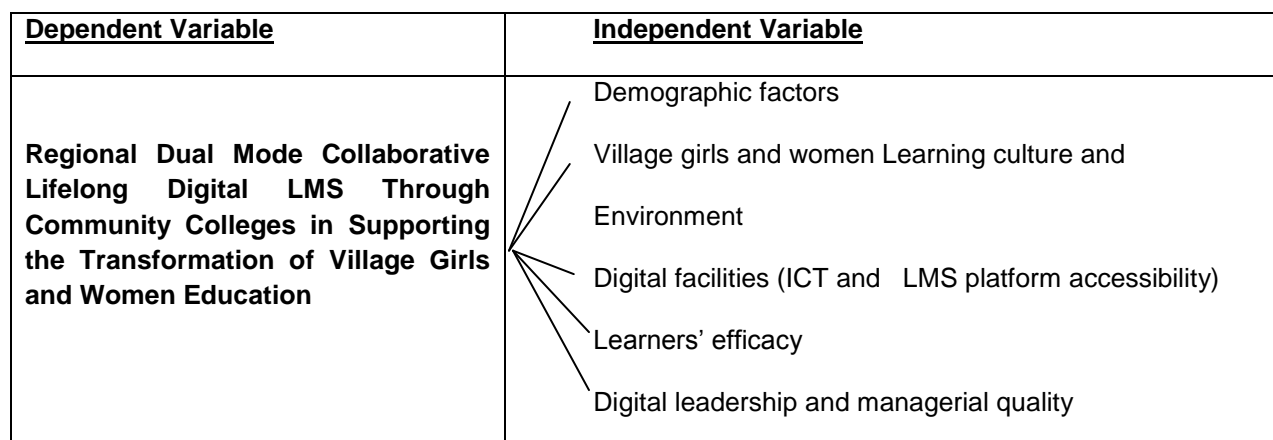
| Dependent Variable | Independent Variable |
|---|---|
| Regional Dual Mode Collaborative Lifelong Digital LMS Through Community Colleges in Supporting the Transformation of Village Girls and Women Education | Demographic factors<br>Village girls and women Learning culture and<br>Environment<br>Digital facilities (ICT and LMS platform accessibility)<br>Learners' efficacy<br>Digital leadership and managerial quality |